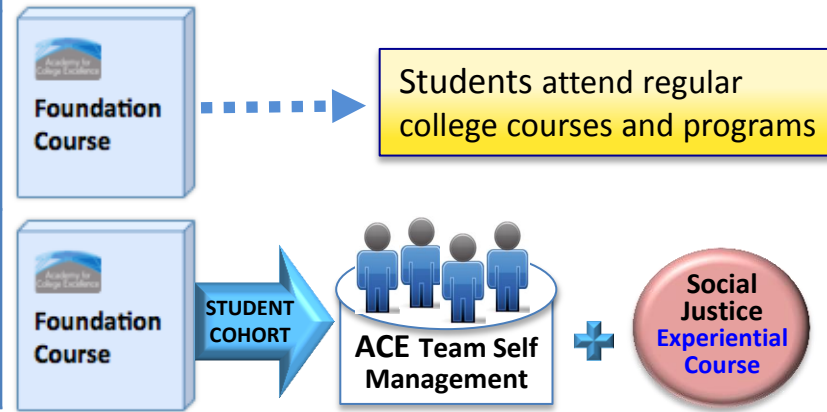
Academy for College Excellence

Foundation Course

Students attend regular college courses and programs

Academy for College Excellence

Foundation Course

STUDENT COHORT

ACE Team Self Management

Social Justice Experiential Course